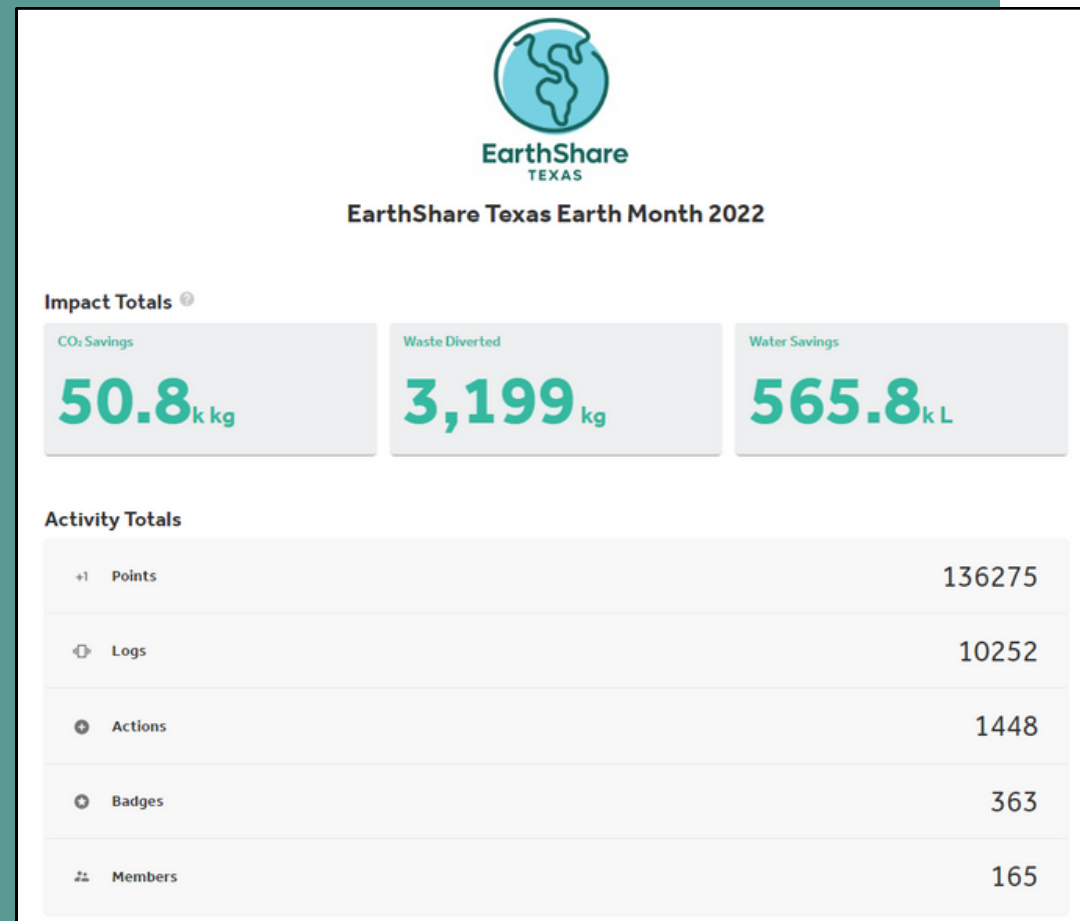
EarthShare
TEXAS

EarthShare Texas Earth Month 2022

Impact Totals

| $CO_2$ Savings | Waste Diverted | Water Savings |
|---|---|---|
| 50.8k kg | 3,199 kg | 565.8k L |

Activity Totals

| | |
|---|---|
| +1 Points | 136275 |
| Logs | 10252 |
| Actions | 1448 |
| Badges | 363 |
| Members | 165 |